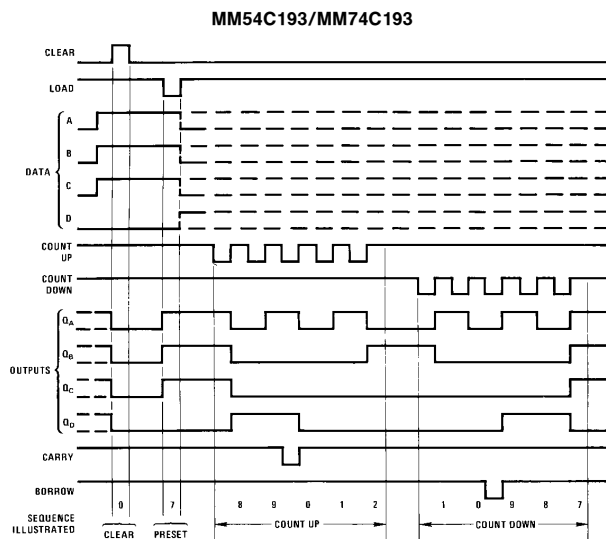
MM54C193/MM74C193

CLEAR

LOAD

A

B

DATA

C

D

COUNT UP

COUNT DOWN

$Q_A$

$Q_B$

OUTPUTS

$Q_C$

$Q_D$

CARRY

BORROW

SEQUENCE ILLUSTRATED

0

CLEAR

7

PRESET

8 9 0 1 2

COUNT UP

1 0 9 8 7

COUNT DOWN